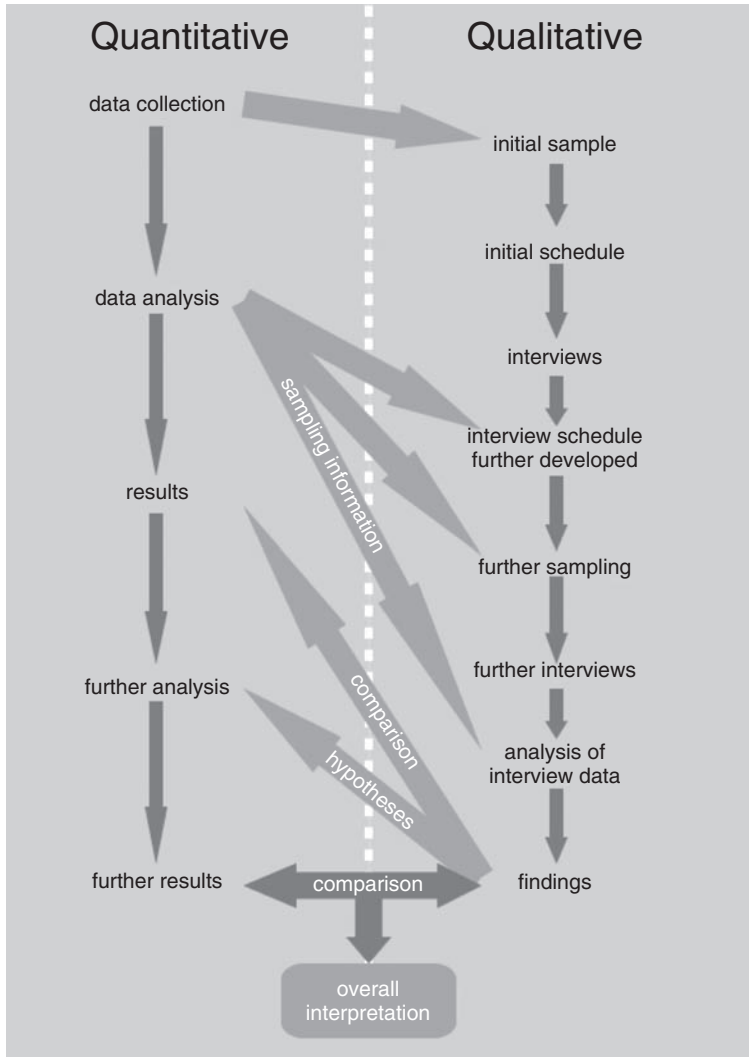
Quantitative

Qualitative

data collection

initial sample

initial schedule

data analysis

interviews

sampling information

interview schedule further developed

results

further sampling

further interviews

further analysis

comparison

analysis of interview data

hypotheses

further results

comparison

findings

overall interpretation